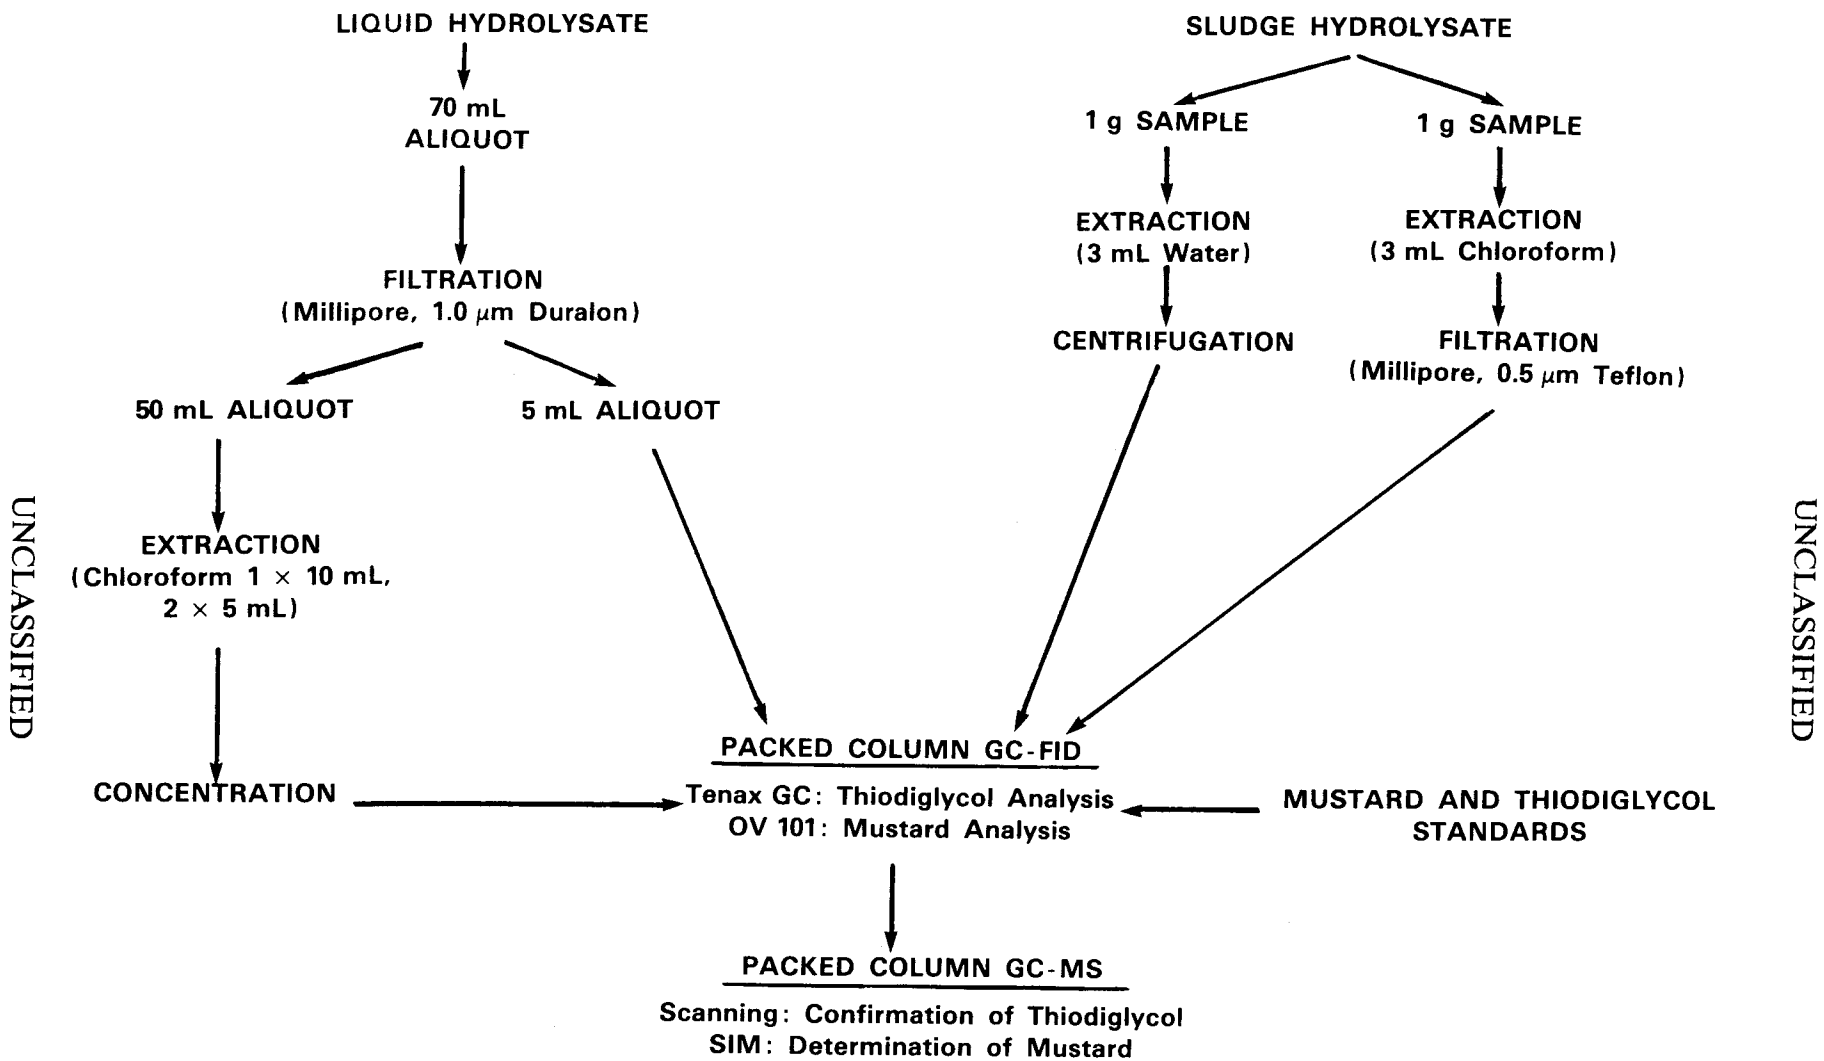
UNCLASSIFIED

LIQUID HYDROLYSATE

70 mL ALIQUOT

FILTRATION
(Millipore, 1.0 $\mu$m Duralon)

50 mL ALIQUOT

5 mL ALIQUOT

EXTRACTION
(Chloroform 1 $\times$ 10 mL, 2 $\times$ 5 mL)

CONCENTRATION

SLUDGE HYDROLYSATE

1 g SAMPLE

1 g SAMPLE

EXTRACTION
(3 mL Water)

EXTRACTION
(3 mL Chloroform)

CENTRIFUGATION

FILTRATION
(Millipore, 0.5 $\mu$m Teflon)

PACKED COLUMN GC-FID

Tenax GC: Thiodiglycol Analysis
OV 101: Mustard Analysis

MUSTARD AND THIODIGLYCOL STANDARDS

PACKED COLUMN GC-MS

Scanning: Confirmation of Thiodiglycol
SIM: Determination of Mustard

UNCLASSIFIED